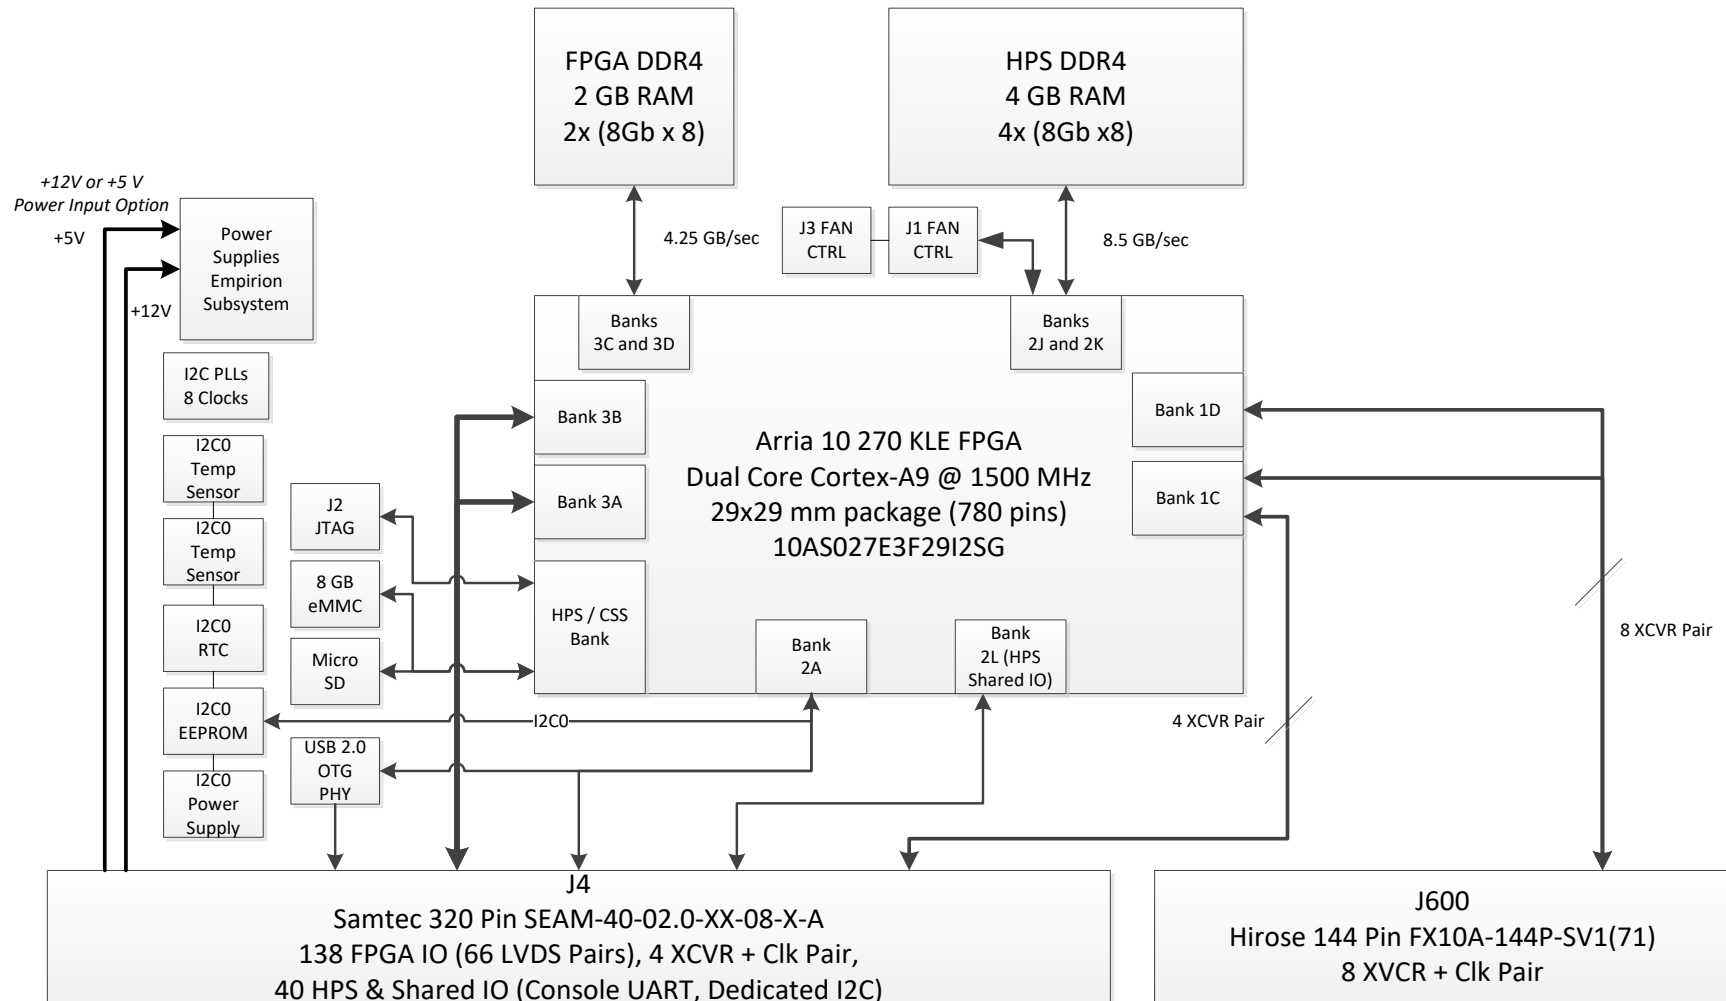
FPGA DDR4
2 GB RAM
2x (8Gb x 8)

HPS DDR4
4 GB RAM
4x (8Gb x8)

+12V or +5 V
Power Input Option

+5V

Power Supplies Empirion Subsystem

+12V

4.25 GB/sec

J3 FAN CTRL

J1 FAN CTRL

8.5 GB/sec

Banks 3C and 3D

Banks 2J and 2K

I2C PLLs 8 Clocks

I2C0 Temp Sensor

I2C0 Temp Sensor

I2C0 RTC

I2C0 EEPROM

I2C0 Power Supply

J2 JTAG

8 GB eMMC

Micro SD

USB 2.0 OTG PHY

Bank 3B

Bank 3A

HPS / CSS Bank

Arria 10 270 KLE FPGA
Dual Core Cortex-A9 @ 1500 MHz
29x29 mm package (780 pins)
10AS027E3F29I2SG

Bank 1D

Bank 1C

Bank 2A

Bank 2L (HPS Shared IO)

I2C0

4 XCVR Pair

8 XCVR Pair

J4
Samtec 320 Pin SEAM-40-02.0-XX-08-X-A
138 FPGA IO (66 LVDS Pairs), 4 XCVR + Clk Pair,
40 HPS & Shared IO (Console UART, Dedicated I2C)

J600
Hirose 144 Pin FX10A-144P-SV1(71)
8 XVCR + Clk Pair